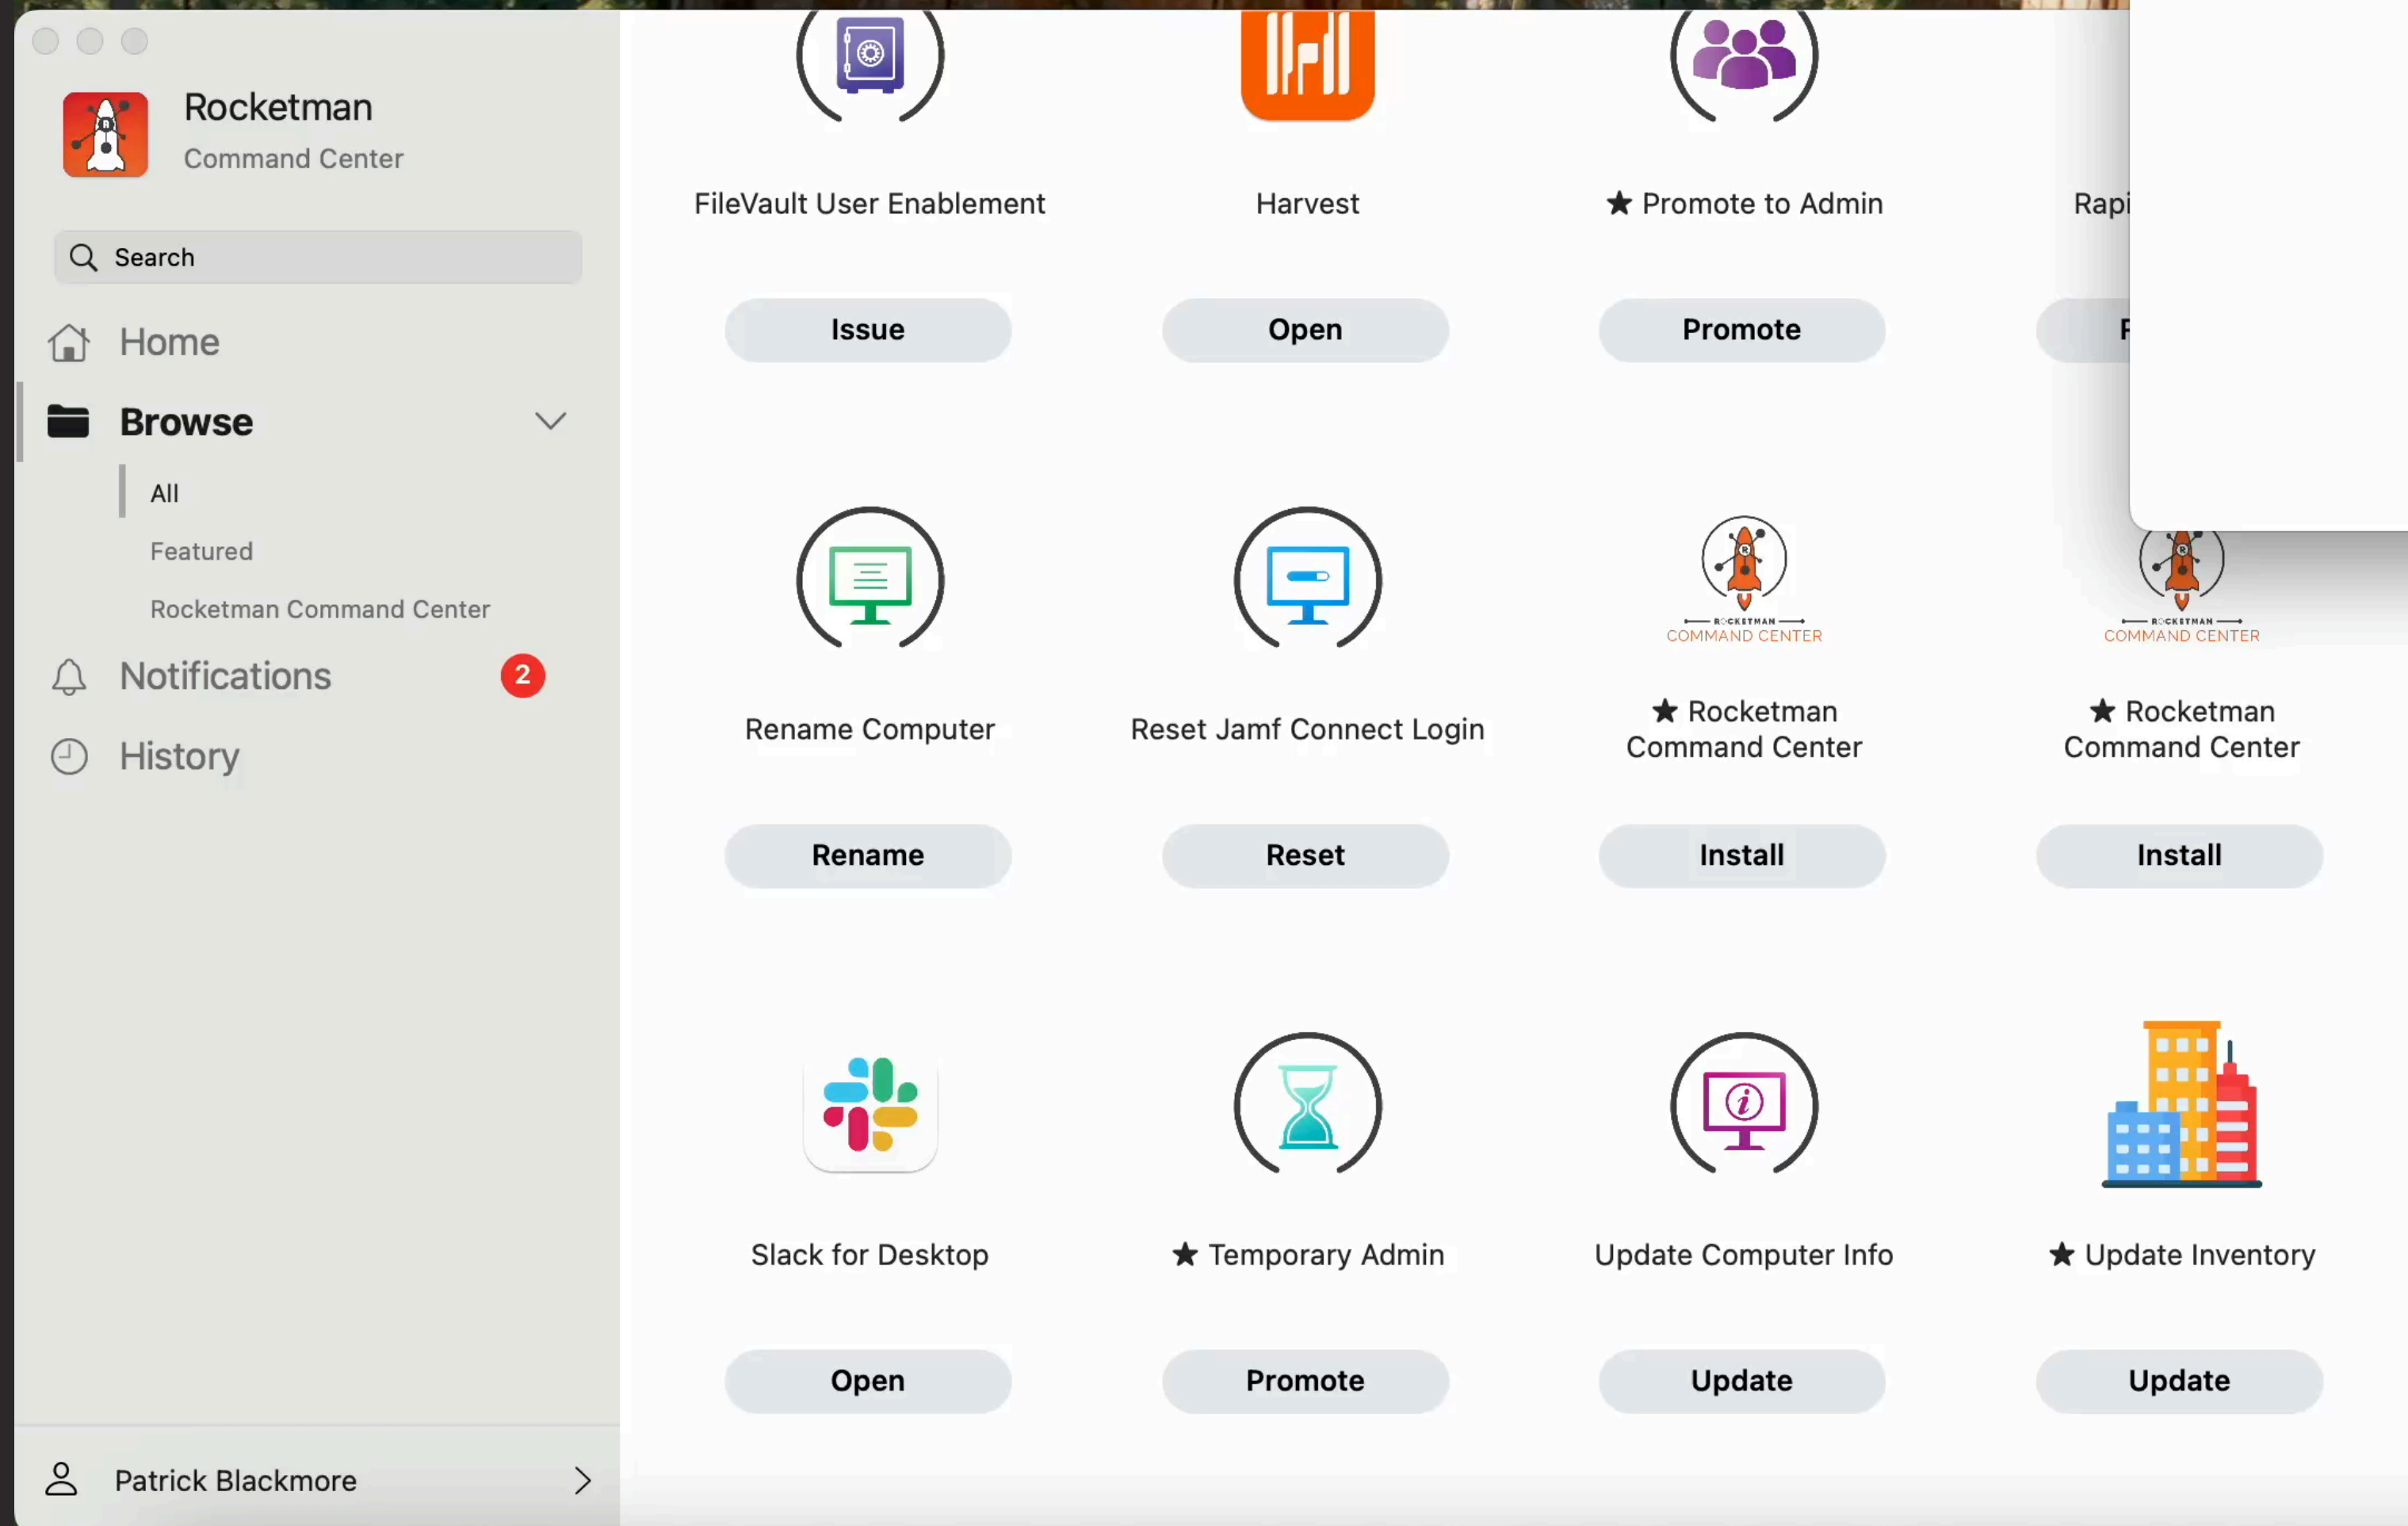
Rocketman
Command Center

Search

Home

Browse

All

Featured

Rocketman Command Center

Notifications 2

History

Patrick Blackmore

FileVault User Enablement

Issue

Harvest

Open

★ Promote to Admin

Promote

Rapi

F

Rename Computer

Rename

Reset Jamf Connect Login

Reset

ROCKETMAN
COMMAND CENTER

★ Rocketman Command Center

Install

ROCKETMAN
COMMAND CENTER

★ Rocketman Command Center

Install

Slack for Desktop

Open

★ Temporary Admin

Promote

Update Computer Info

Update

★ Update Inventory

Update